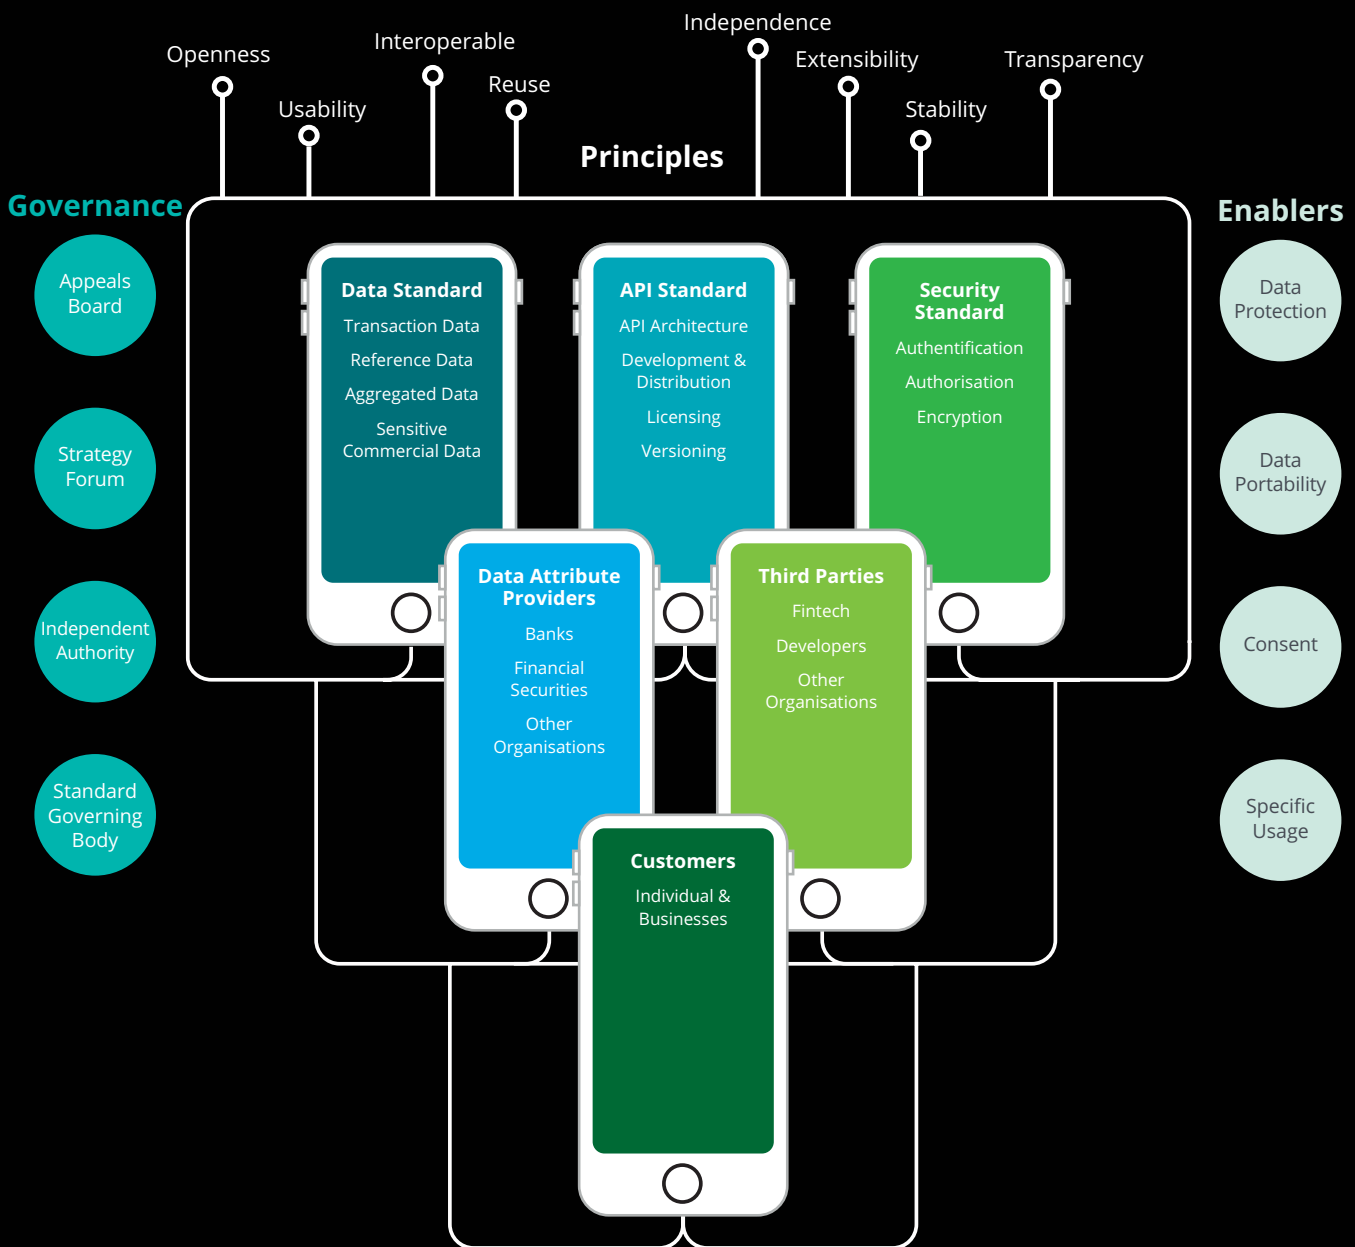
Independence

Openness

Interoperable

Extensibility

Transparency

Reuse

Usability

Stability

Principles

Governance

Enablers

Appeals Board

Strategy Forum

Independent Authority

Standard Governing Body

Data Protection

Data Portability

Consent

Specific Usage

Data Standard
Transaction Data
Reference Data
Aggregated Data
Sensitive Commercial Data

API Standard
API Architecture
Development & Distribution
Licensing
Versioning

Security Standard
Authentification
Authorisation
Encryption

Data Attribute Providers
Banks
Financial Securities
Other Organisations

Third Parties
Fintech
Developers
Other Organisations

Customers
Individual & Businesses